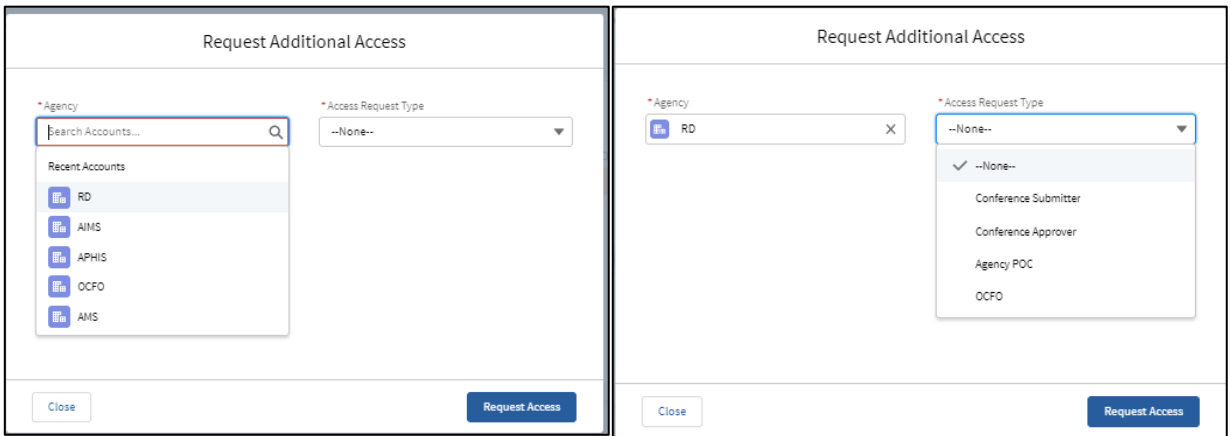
Request Additional Access

*Agency

Search Accounts...

Recent Accounts

RD

AIMS

APHIS

OCFO

AMS

*Access Request Type

--None--

Close

Request Access

Request Additional Access

*Agency

RD

*Access Request Type

--None--

--None--

Conference Submitter

Conference Approver

Agency POC

OCFO

Close

Request Access